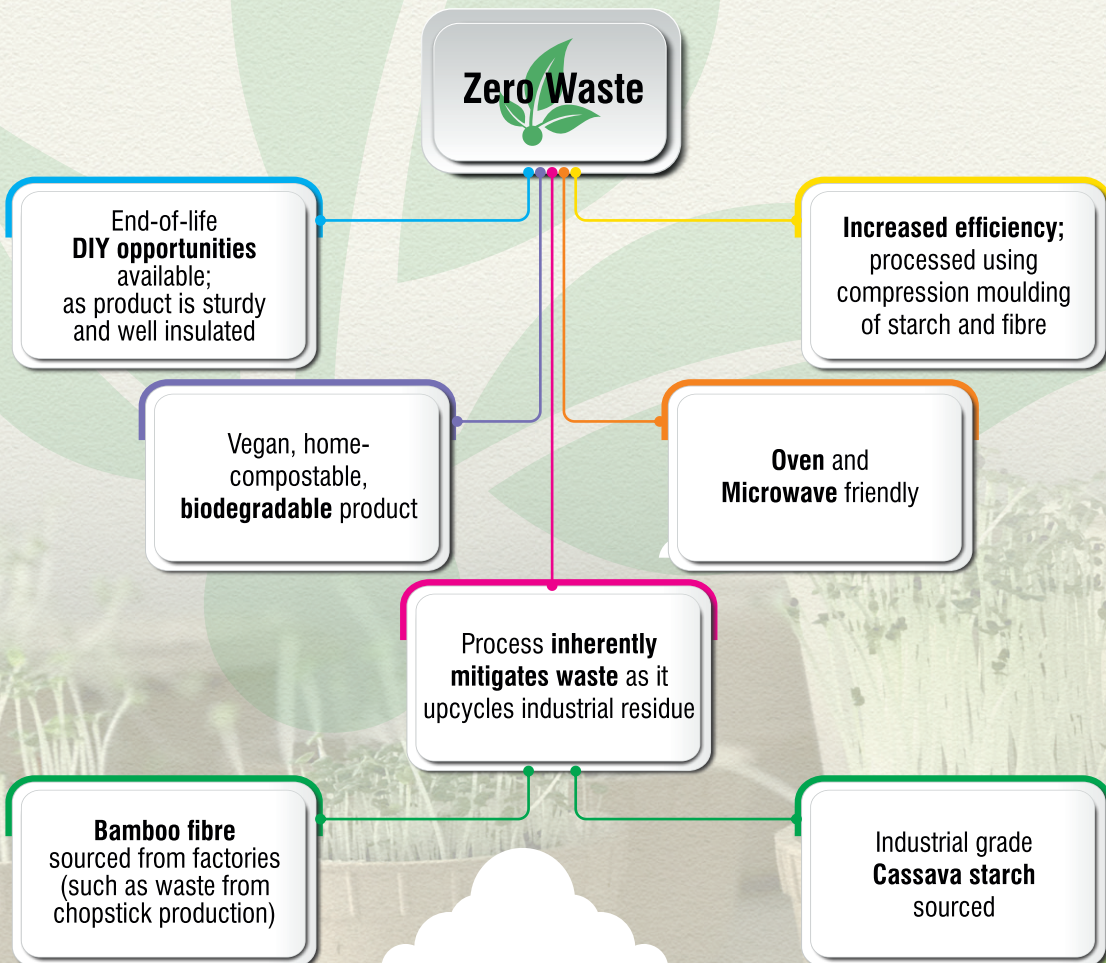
Zero Waste

End-of-life DIY opportunities available; as product is sturdy and well insulated

Increased efficiency; processed using compression moulding of starch and fibre

Vegan, home-compostable, biodegradable product

Oven and Microwave friendly

Process inherently mitigates waste as it upcycles industrial residue

Bamboo fibre sourced from factories (such as waste from chopstick production)

Industrial grade Cassava starch sourced